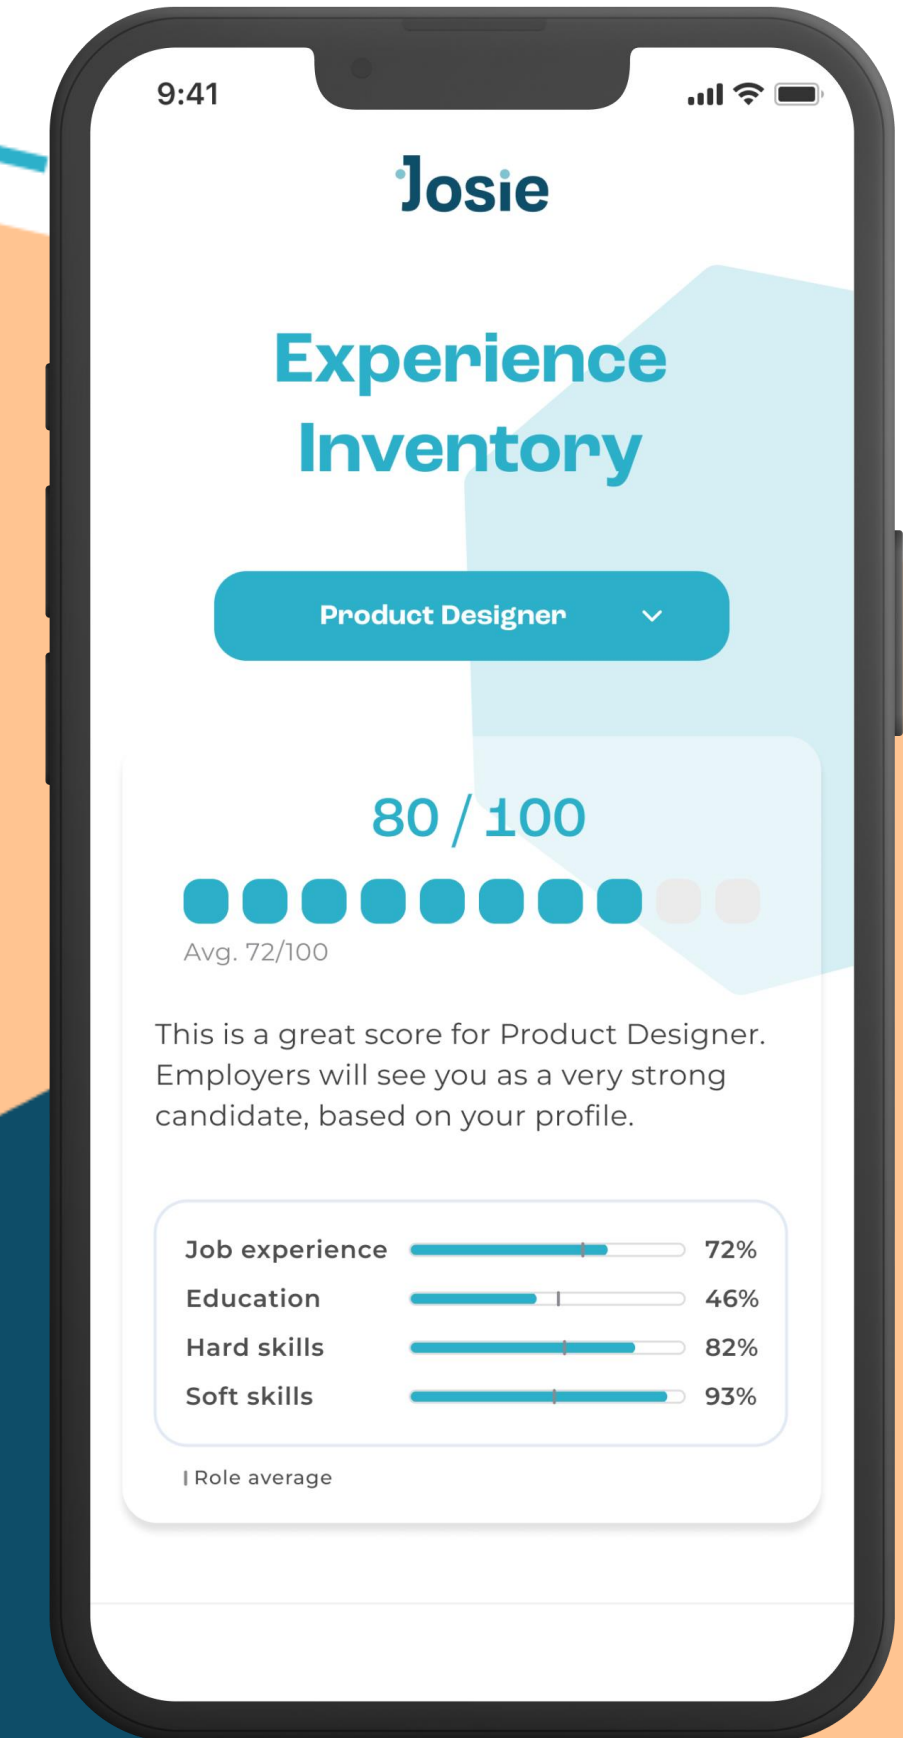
9:41

Josie

Experience Inventory

Product Designer

80 / 100

Avg. 72/100

This is a great score for Product Designer. Employers will see you as a very strong candidate, based on your profile.

| | |
|---|---|
| Job experience | 72% |
| Education | 46% |
| Hard skills | 82% |
| Soft skills | 93% |

| Role average